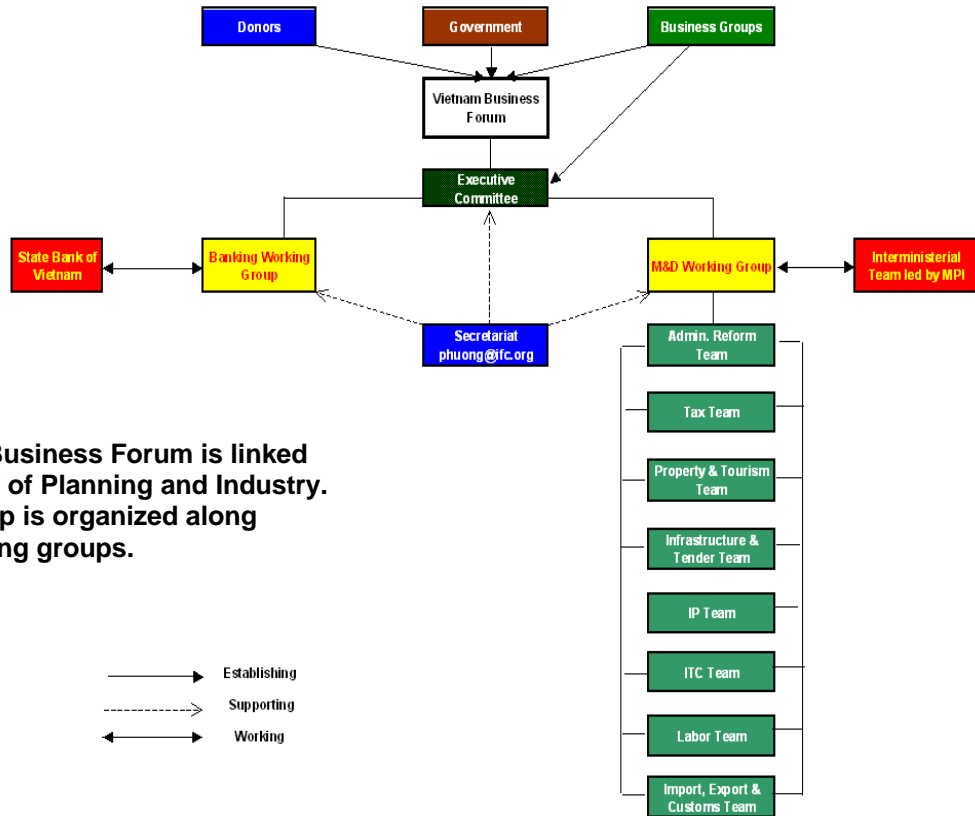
Donors

Government

Business Groups

Vietnam Business Forum

Executive Committee

State Bank of Vietnam

Banking Working Group

M&D Working Group

Interministerial Team led by MPI

Secretariat phuong@ifc.org

Admin. Reform Team

Tax Team

Property & Tourism Team

Infrastructure & Tender Team

IP Team

ITC Team

Labor Team

Import, Export & Customs Team

Business Forum is linked of Planning and Industry. p is organized along ng groups.

Establishing

Supporting

Working